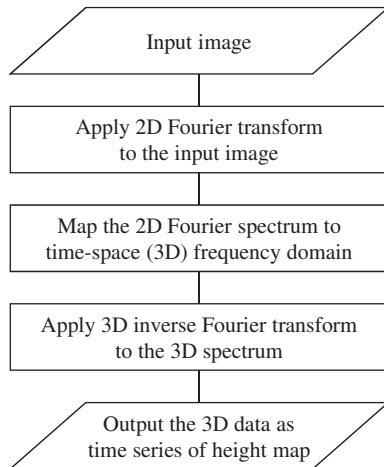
Input image

Apply 2D Fourier transform to the input image

Map the 2D Fourier spectrum to time-space (3D) frequency domain

Apply 3D inverse Fourier transform to the 3D spectrum

Output the 3D data as time series of height map